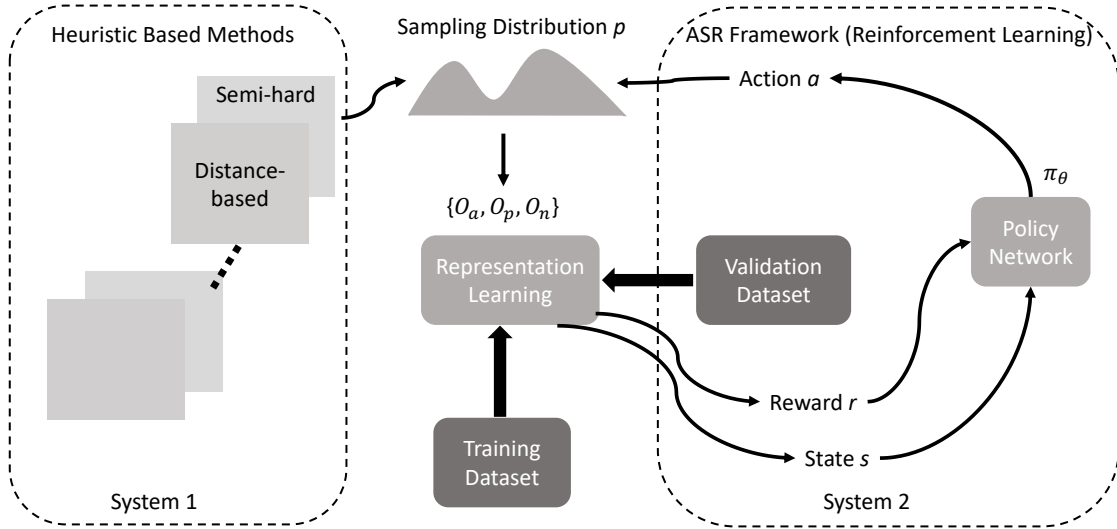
Heuristic Based Methods

Semi-hard

Distance-based

System 1

Sampling Distribution $p$

$\{O_a, O_p, O_n\}$

Representation Learning

Validation Dataset

Training Dataset

ASR Framework (Reinforcement Learning)

Action $a$

$\pi_\theta$

Policy Network

Reward $r$

State $s$

System 2